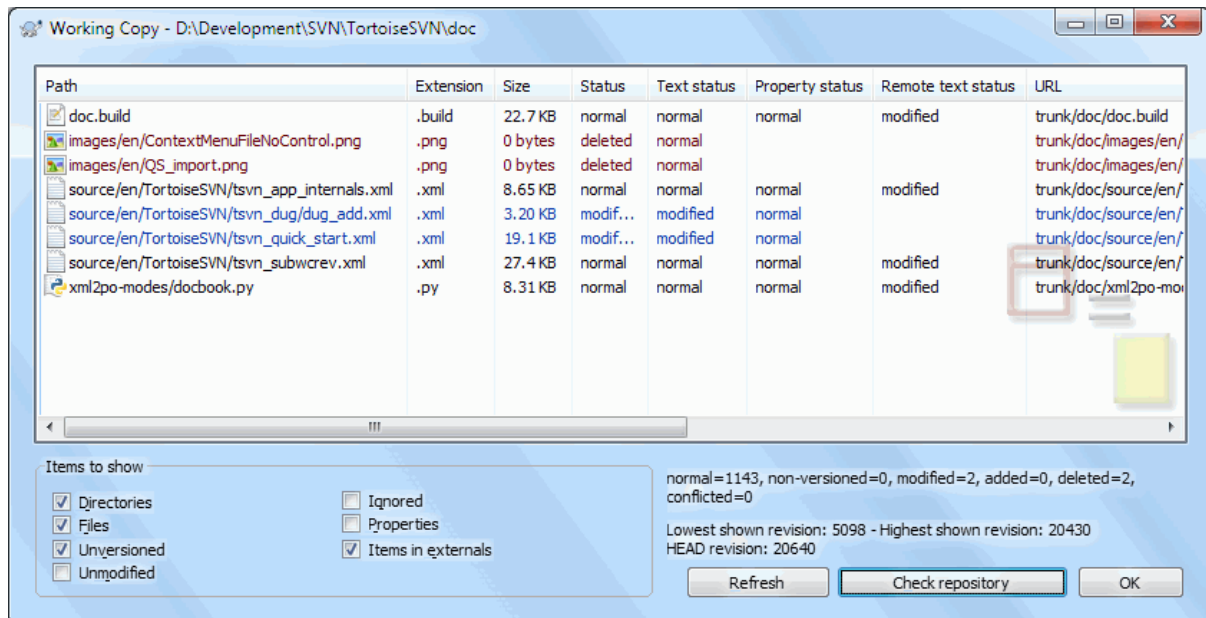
Working Copy - D:\Development\SVN\TortoiseSVN\doc

| Path | Extension | Size | Status | Text status | Property status | Remote text status | URL |
|---|---|---|---|---|---|---|---|
| doc.build | .build | 22.7 KB | normal | normal | normal | modified | trunk/doc/doc.build |
| images/en/ContextMenuFileNoControl.png | .png | 0 bytes | deleted | normal | | | trunk/doc/images/en/ |
| images/en/QS_import.png | .png | 0 bytes | deleted | normal | | | trunk/doc/images/en/ |
| source/en/TortoiseSVN/tsvn_app_internals.xml | .xml | 8.65 KB | normal | normal | normal | modified | trunk/doc/source/en/ |
| source/en/TortoiseSVN/tsvn_dug/dug_add.xml | .xml | 3.20 KB | modif... | modified | normal | | trunk/doc/source/en/ |
| source/en/TortoiseSVN/tsvn_quick_start.xml | .xml | 19.1 KB | modif... | modified | normal | | trunk/doc/source/en/ |
| source/en/TortoiseSVN/tsvn_subwcrev.xml | .xml | 27.4 KB | normal | normal | normal | modified | trunk/doc/source/en/ |
| xml2po-modes/docbook.py | .py | 8.31 KB | normal | normal | normal | modified | trunk/doc/xml2po-mo |

III

Items to show
Directories
Files
Unversioned
Unmodified
Ignored
Properties
Items in externals

normal=1143, non-versioned=0, modified=2, added=0, deleted=2, conflicted=0

Lowest shown revision: 5098 - Highest shown revision: 20430
HEAD revision: 20640

Refresh
Check repository
OK